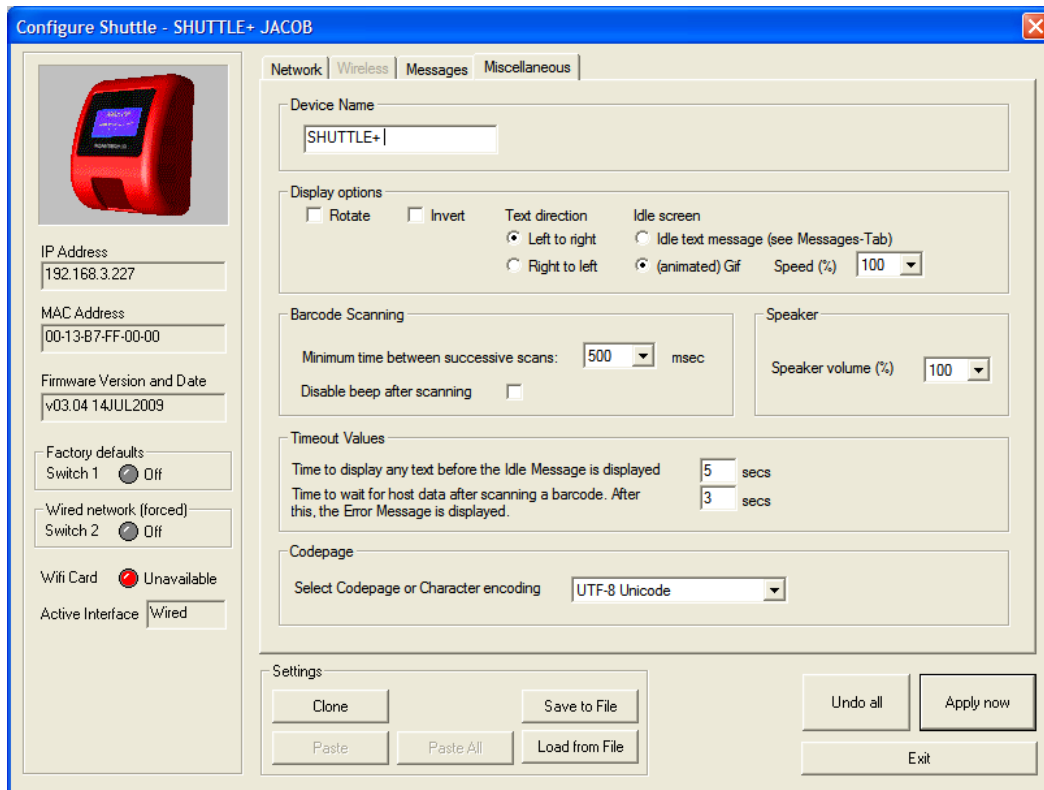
Configure Shuttle - SHUTTLE+ JACOB

IP Address
192.168.3.227

MAC Address
00-13-B7-FF-00-00

Firmware Version and Date
v03.04 14JUL2009

Factory defaults
Switch 1 Off

Wired network (forced)
Switch 2 Off

Wifi Card Unavailable

Active Interface Wired

Network | Wireless | Messages | Miscellaneous

Device Name
SHUTTLE+

Display options
Rotate
Invert
Text direction
Left to right
Right to left
Idle screen
Idle text message (see Messages-Tab)
(animated) Gif
Speed (%) 100

Barcode Scanning
Minimum time between successive scans: 500 msec
Disable beep after scanning

Speaker
Speaker volume (%) 100

Timeout Values
Time to display any text before the Idle Message is displayed 5 secs
Time to wait for host data after scanning a barcode. After this, the Error Message is displayed. 3 secs

Codepage
Select Codepage or Character encoding UTF-8 Unicode

Settings
Clone
Save to File
Paste
Paste All
Load from File

Undo all
Apply now
Exit